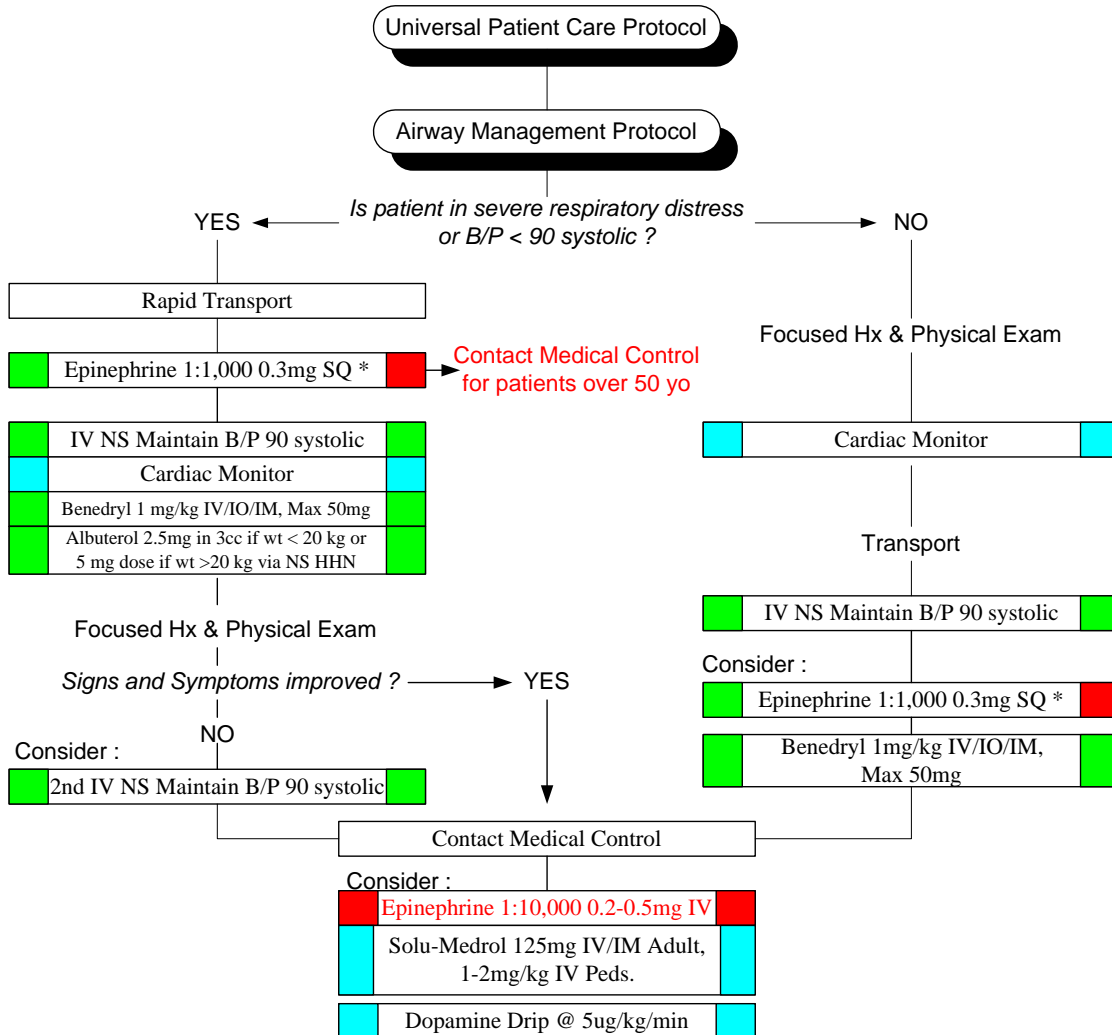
Universal Patient Care Protocol

Airway Management Protocol

Is patient in severe respiratory distress or B/P < 90 systolic ?

YES

NO

Rapid Transport

Epinephrine 1:1,000 0.3mg SQ *

Contact Medical Control for patients over 50 yo

IV NS Maintain B/P 90 systolic

Cardiac Monitor

Benedryl 1 mg/kg IV/IO/IM, Max 50mg

Albuterol 2.5mg in 3cc if wt < 20 kg or 5 mg dose if wt >20 kg via NS HHN

Focused Hx & Physical Exam

Signs and Symptoms improved ?

YES

NO

Consider :

2nd IV NS Maintain B/P 90 systolic

Focused Hx & Physical Exam

Cardiac Monitor

Transport

IV NS Maintain B/P 90 systolic

Consider :

Epinephrine 1:1,000 0.3mg SQ *

Benedryl 1mg/kg IV/IO/IM, Max 50mg

Contact Medical Control

Consider :

Epinephrine 1:10,000 0.2-0.5mg IV

Solu-Medrol 125mg IV/IM Adult, 1-2mg/kg IV Peds.

Dopamine Drip @ 5ug/kg/min